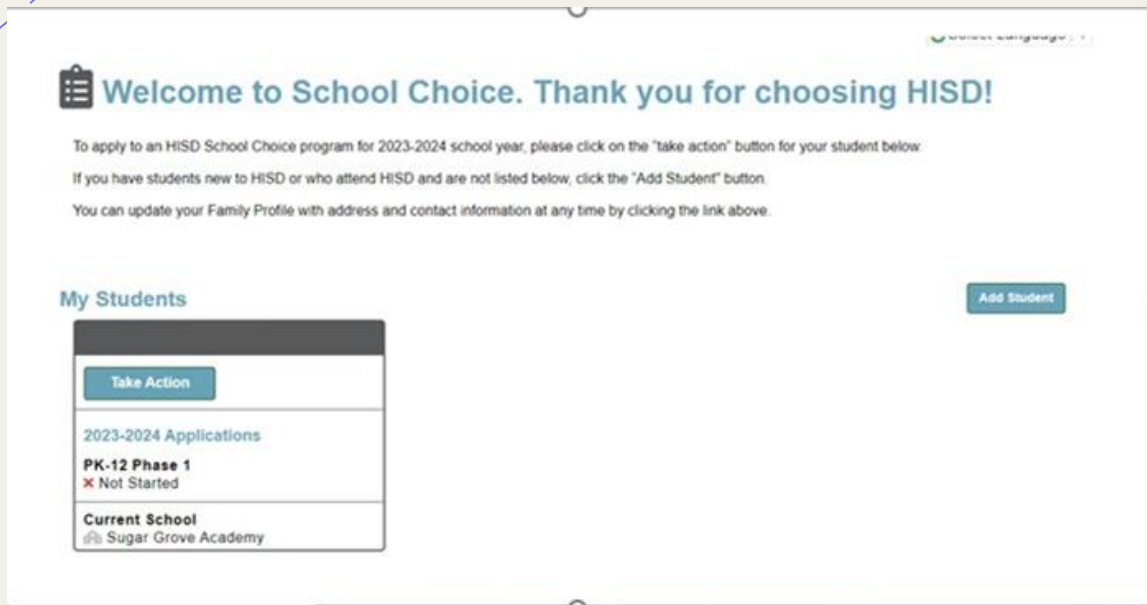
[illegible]

Welcome to School Choice. Thank you for choosing HISD!

To apply to an HISD School Choice program for 2023-2024 school year, please click on the "take action" button for your student below.

If you have students new to HISD or who attend HISD and are not listed below, click the "Add Student" button.

You can update your Family Profile with address and contact information at any time by clicking the link above.

My Students

Add Student

Take Action

2023-2024 Applications

PK-12 Phase 1
× Not Started

Current School
Sugar Grove Academy